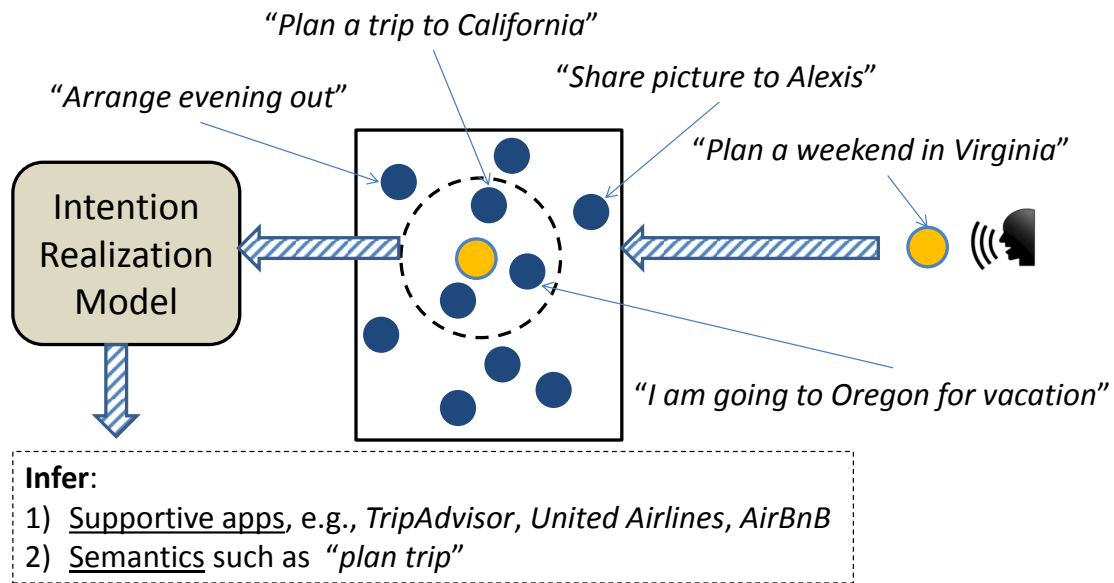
"Plan a trip to California"

"Share picture to Alexis"

"Arrange evening out"

"Plan a weekend in Virginia"

Intention Realization Model

"I am going to Oregon for vacation"

Infer:
1) Supportive apps, e.g., TripAdvisor, United Airlines, AirBnB
2) Semantics such as "plan trip"